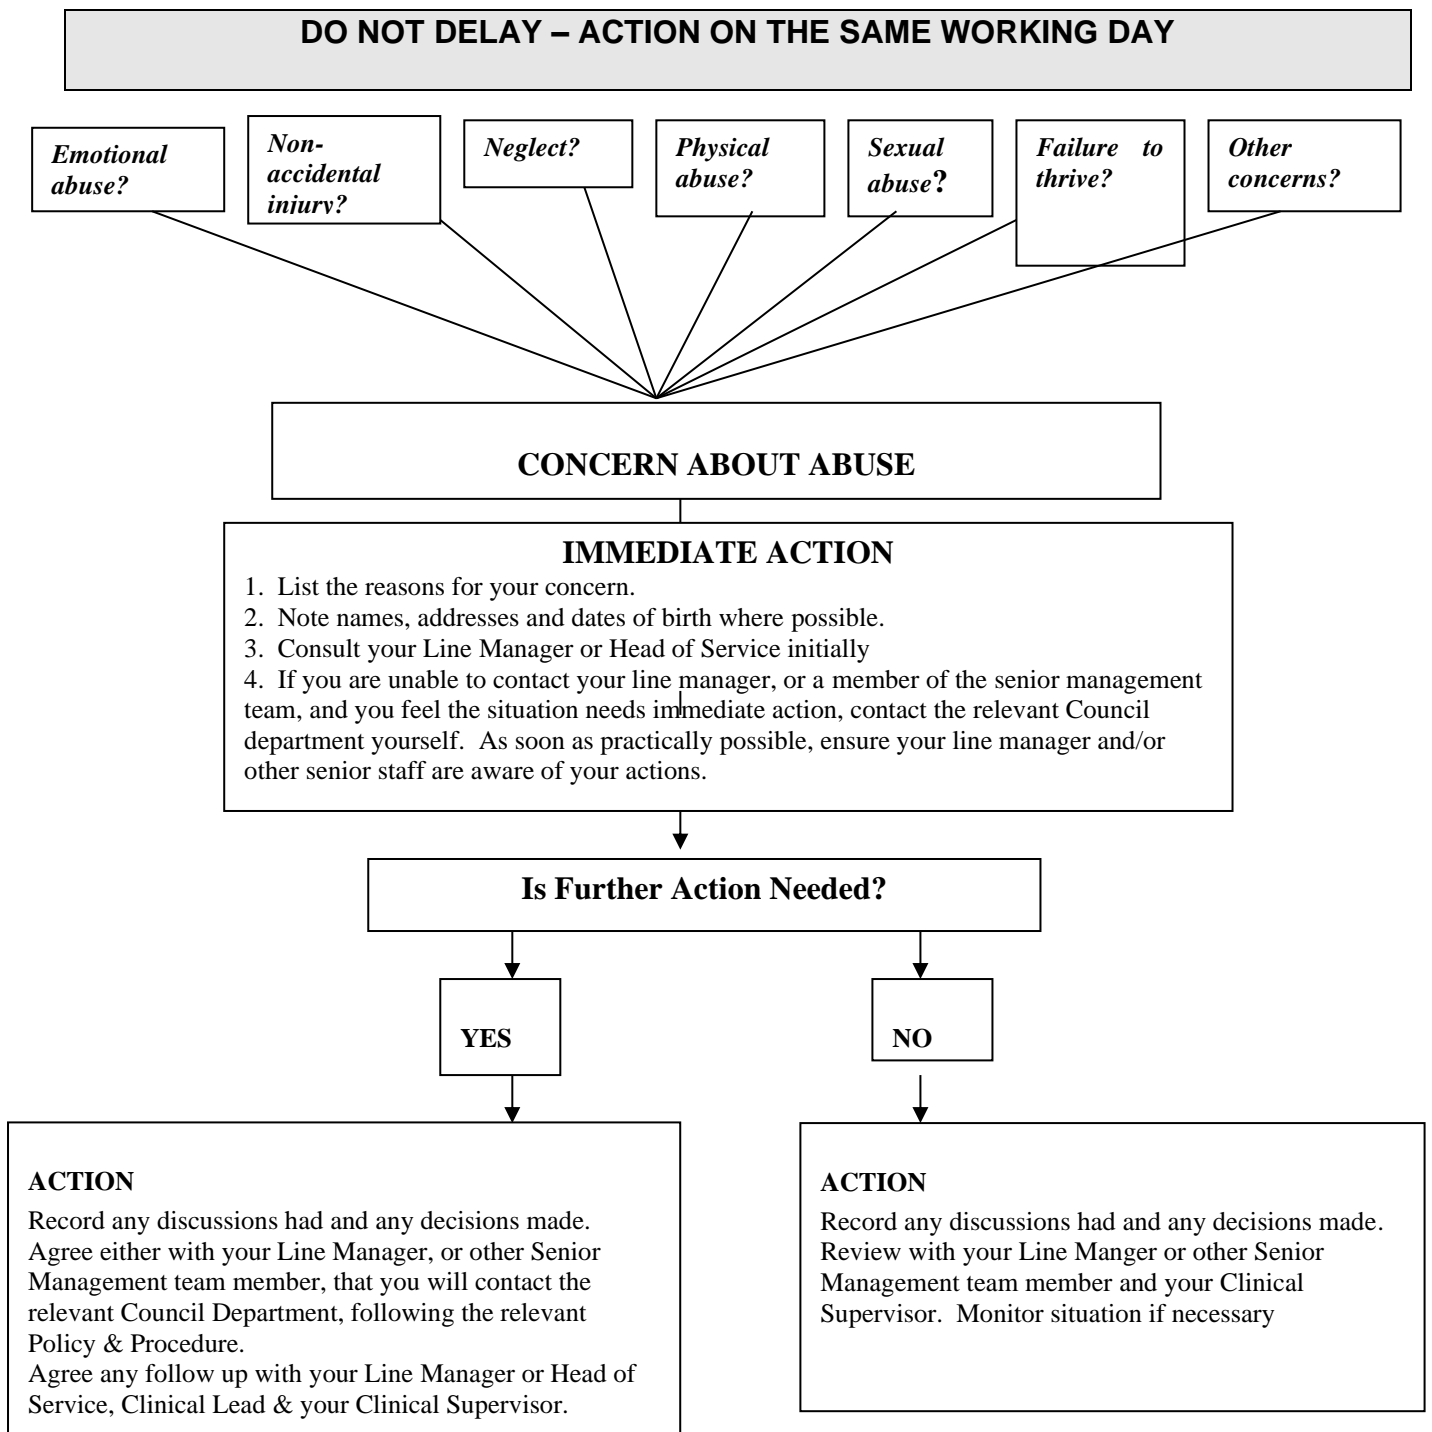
DO NOT DELAY – ACTION ON THE SAME WORKING DAY

Emotional abuse?

Non-accidental injury?

Neglect?

Physical abuse?

Sexual abuse?

Failure to thrive?

Other concerns?

CONCERN ABOUT ABUSE

IMMEDIATE ACTION

1. List the reasons for your concern.
2. Note names, addresses and dates of birth where possible.
3. Consult your Line Manager or Head of Service initially
4. If you are unable to contact your line manager, or a member of the senior management team, and you feel the situation needs immediate action, contact the relevant Council department yourself. As soon as practically possible, ensure your line manager and/or other senior staff are aware of your actions.

Is Further Action Needed?

YES

NO

ACTION

Record any discussions had and any decisions made. Agree either with your Line Manager, or other Senior Management team member, that you will contact the relevant Council Department, following the relevant Policy & Procedure.
Agree any follow up with your Line Manager or Head of Service, Clinical Lead & your Clinical Supervisor.

ACTION

Record any discussions had and any decisions made. Review with your Line Manger or other Senior Management team member and your Clinical Supervisor. Monitor situation if necessary